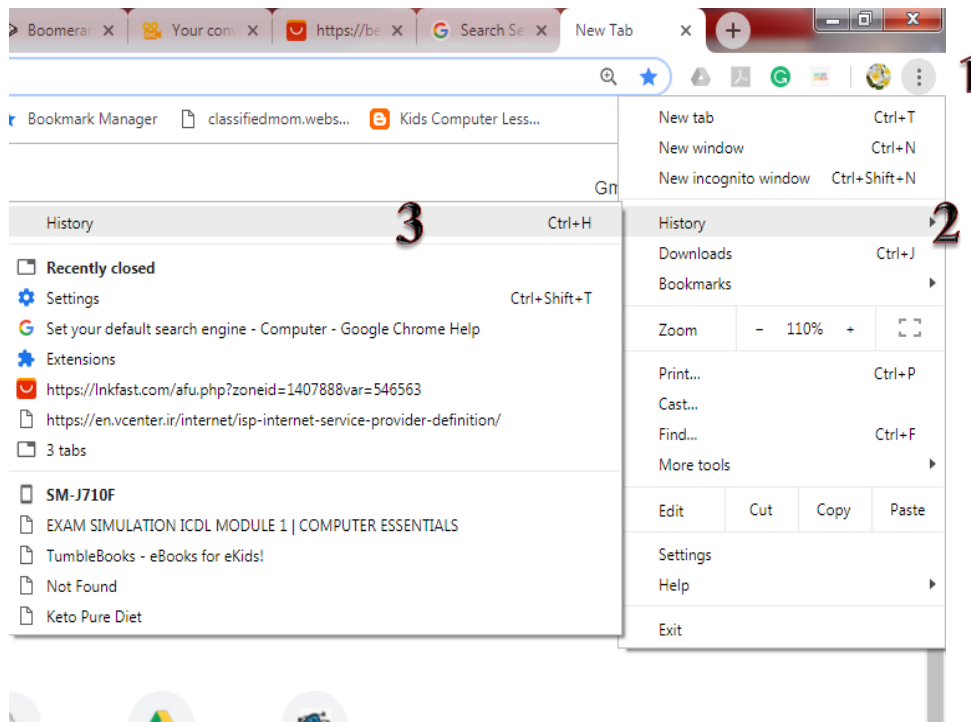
Boomerang ✕ Your conv ✕ https://be ✕ Search Se ✕ New Tab ✕

1

Bookmark Manager classifiedmom.webs... Kids Computer Less...

Gm

History Ctrl+H

3

Recently closed

Settings Ctrl+Shift+T

Set your default search engine - Computer - Google Chrome Help

Extensions

https://lnkfast.com/afu.php?zoneid=1407888var=546563

https://en.vcenter.ir/internet/isp-internet-service-provider-definition/

3 tabs

SM-J710F

EXAM SIMULATION ICDL MODULE 1 | COMPUTER ESSENTIALS

TumbleBooks - eBooks for eKids!

Not Found

Keto Pure Diet

New tab Ctrl+T

New window Ctrl+N

New incognito window Ctrl+Shift+N

History

2

Downloads Ctrl+J

Bookmarks

Zoom – 110% +

Print... Ctrl+P

Cast...

Find... Ctrl+F

More tools

Edit Cut Copy Paste

Settings

Help

Exit